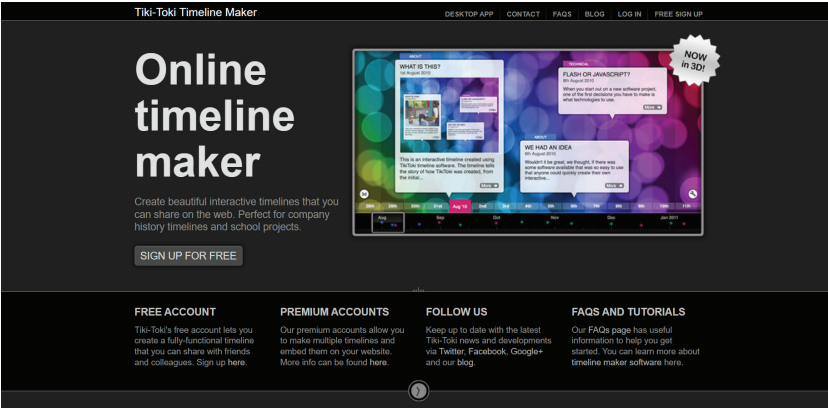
Tiki-Toki Timeline Maker

DESKTOP APP | CONTACT | FAQS | BLOG | LOG IN | FREE SIGN UP

Online timeline maker

Create beautiful interactive timelines that you can share on the web. Perfect for company history timelines and school projects.

SIGN UP FOR FREE

NOW in 3D!

ABOUT
WHAT IS THIS?
1st August 2010

This is an interactive timeline created using TikToki timeline software. The timeline tells the story of how TikToki was created, from the initial...

More

TECHNICAL
FLASH OR JAVASCRIPT?
8th August 2010

When you start out on a new software project, one of the first decisions you have to make is what technologies to use.

More

ABOUT
WE HAD AN IDEA
5th August 2010

Wouldn't it be great, we thought, if there was some software available that was so easy to use that anyone could quickly create their own interactive...

More

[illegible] | Aug '10 | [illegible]

Aug | Sep | Oct | Nov | Dec | Jan 2011

FREE ACCOUNT
Tiki-Toki's free account lets you create a fully-functional timeline that you can share with friends and colleagues. Sign up here.

PREMIUM ACCOUNTS
Our premium accounts allow you to make multiple timelines and embed them on your website. More info can be found here.

FOLLOW US
Keep up to date with the latest Tiki-Toki news and developments via Twitter, Facebook, Google+ and our blog.

FAQS AND TUTORIALS
Our FAQs page has useful information to help you get started. You can learn more about timeline maker software here.